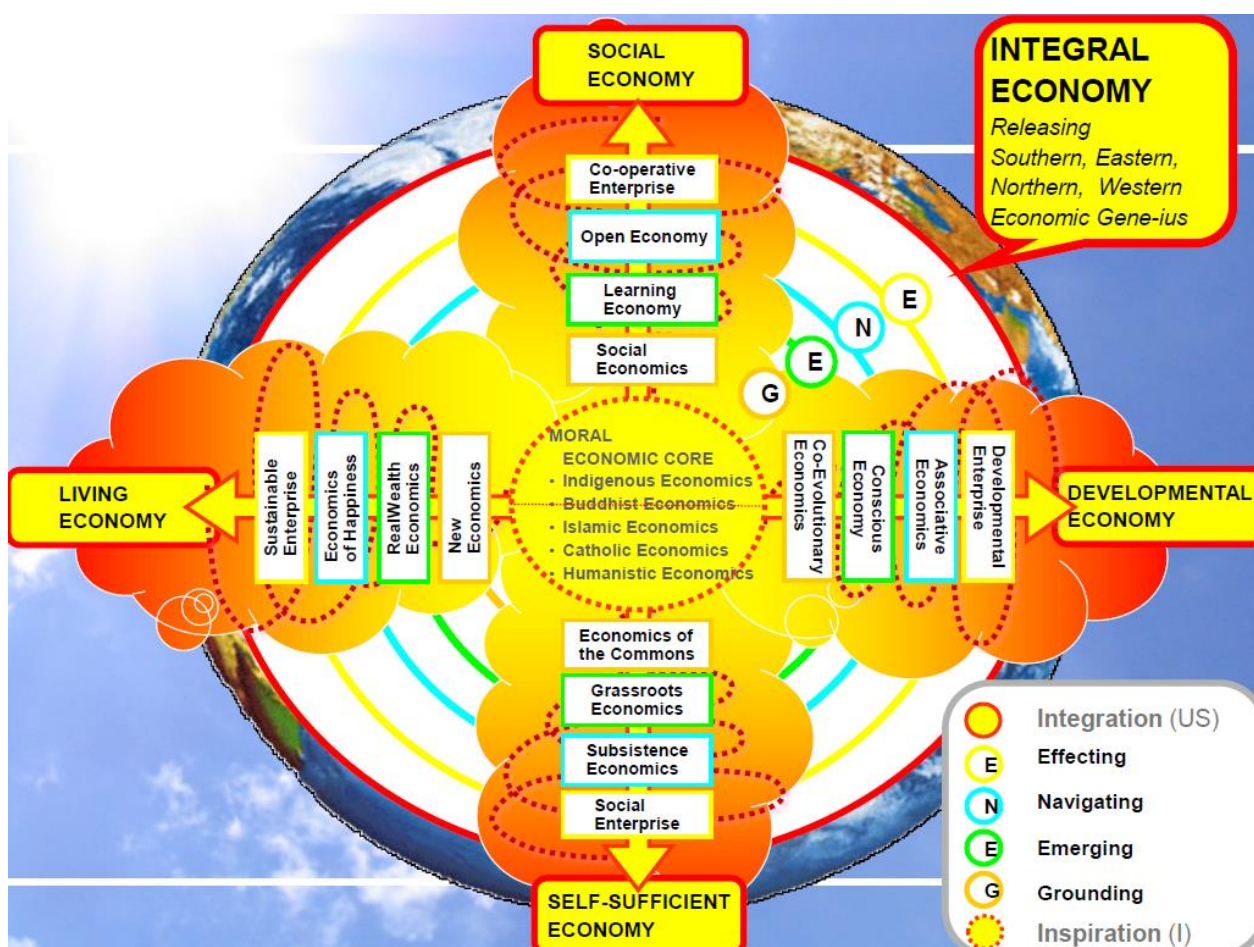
SOCIAL ECONOMY

INTEGRAL ECONOMY
Releasing Southern, Eastern, Northern, Western Economic Gene-ius

Co-operative Enterprise

Open Economy

Learning Economy

Social Economics

E

N

E

G

LIVING ECONOMY

Sustainable Enterprise

Economics of Happiness

RealWealth Economics

New Economics

MORAL ECONOMIC CORE
• Indigenous Economics
• Buddhist Economics
• Islamic Economics
• Catholic Economics
• Humanistic Economics

Co-Evolutionary Economics

Conscious Economy

Associative Economics

Developmental Enterprise

DEVELOPMENTAL ECONOMY

Economics of the Commons

Grassroots Economics

Subsistence Economics

Social Enterprise

SELF-SUFFICIENT ECONOMY

Integration (US)
E Effecting
N Navigating
E Emerging
G Grounding
Inspiration (I)